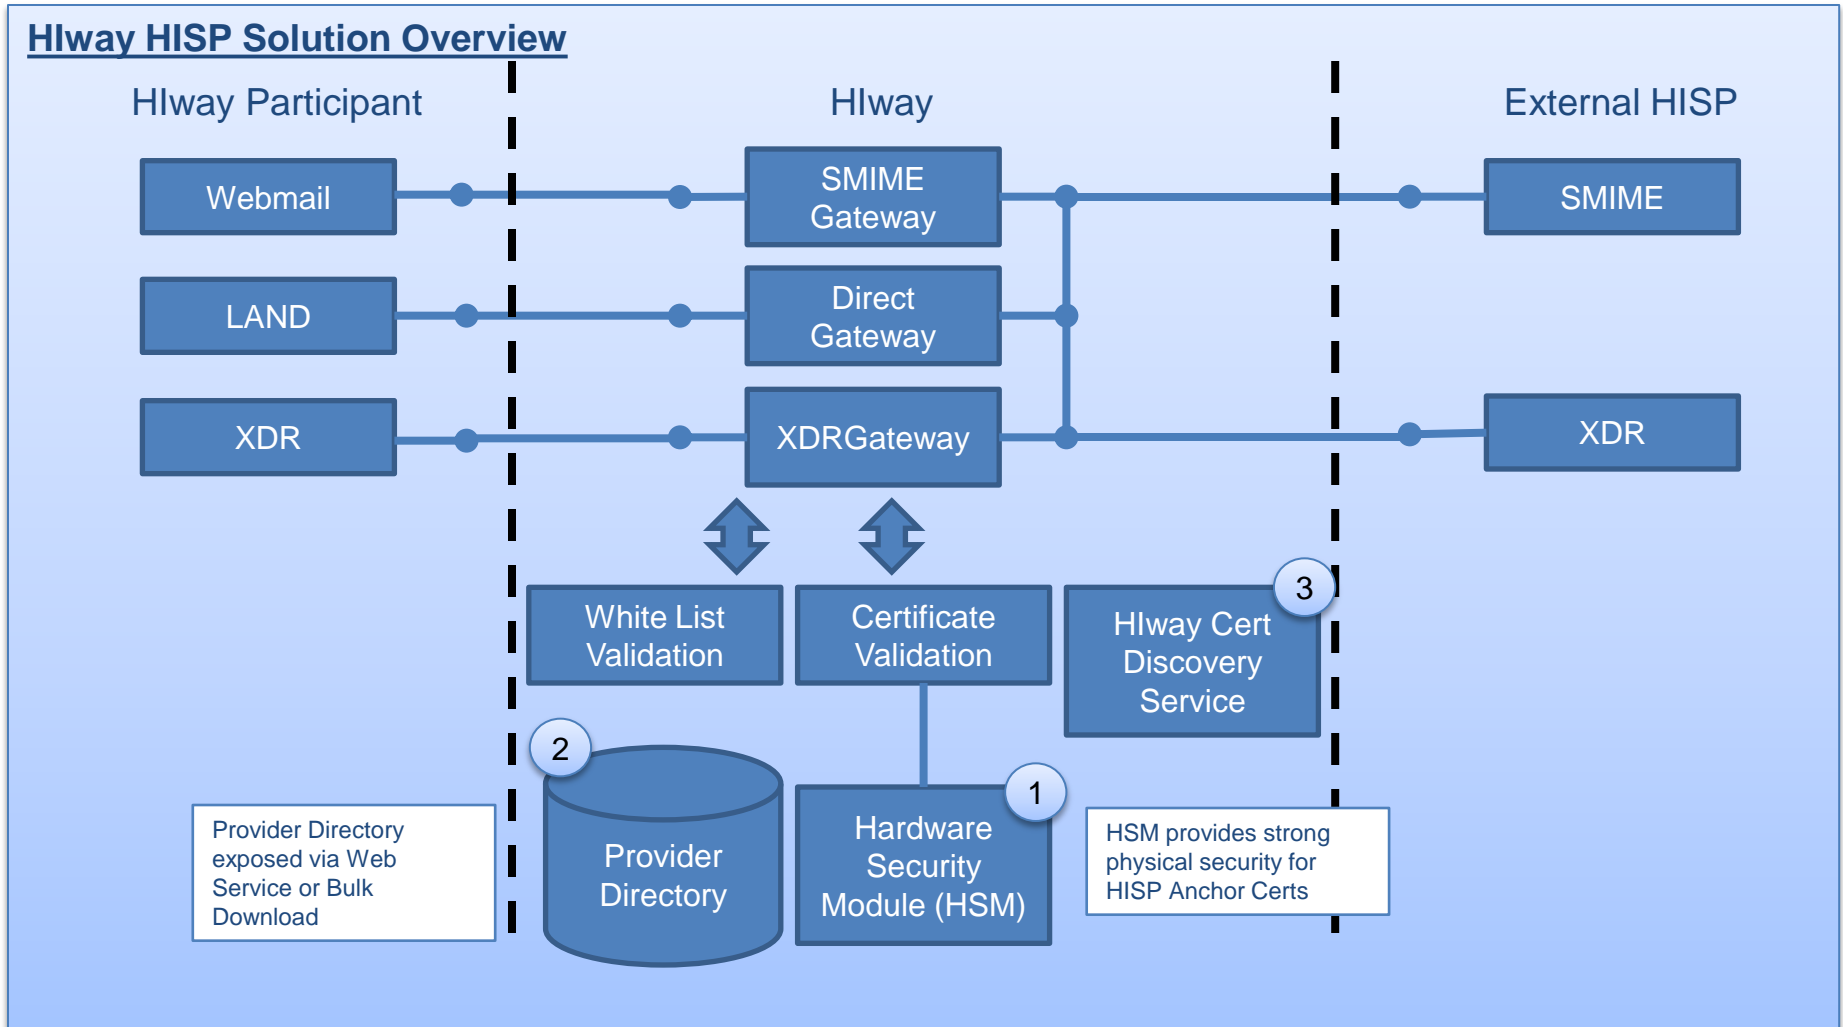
HIway HISP Solution Overview

HIway Participant

HIway

External HISP

Webmail

SMIME Gateway

SMIME

LAND

Direct Gateway

XDR

XDRGateway

XDR

White List Validation

Certificate Validation

3

HIway Cert Discovery Service

2

Provider Directory

1

Hardware Security Module (HSM)

Provider Directory exposed via Web Service or Bulk Download

HSM provides strong physical security for HISP Anchor Certs